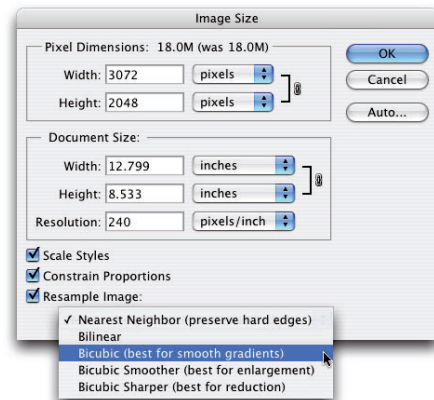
Image Size

Pixel Dimensions: 18.0M (was 18.0M)

Width: 3072 pixels

Height: 2048 pixels

OK

Cancel

Auto...

Document Size:

Width: 12.799 inches

Height: 8.533 inches

Resolution: 240 pixels/inch

Scale Styles

Constrain Proportions

Resample Image:

✓ Nearest Neighbor (preserve hard edges)
Bilinear
Bicubic (best for smooth gradients)
Bicubic Smoother (best for enlargement)
Bicubic Sharper (best for reduction)